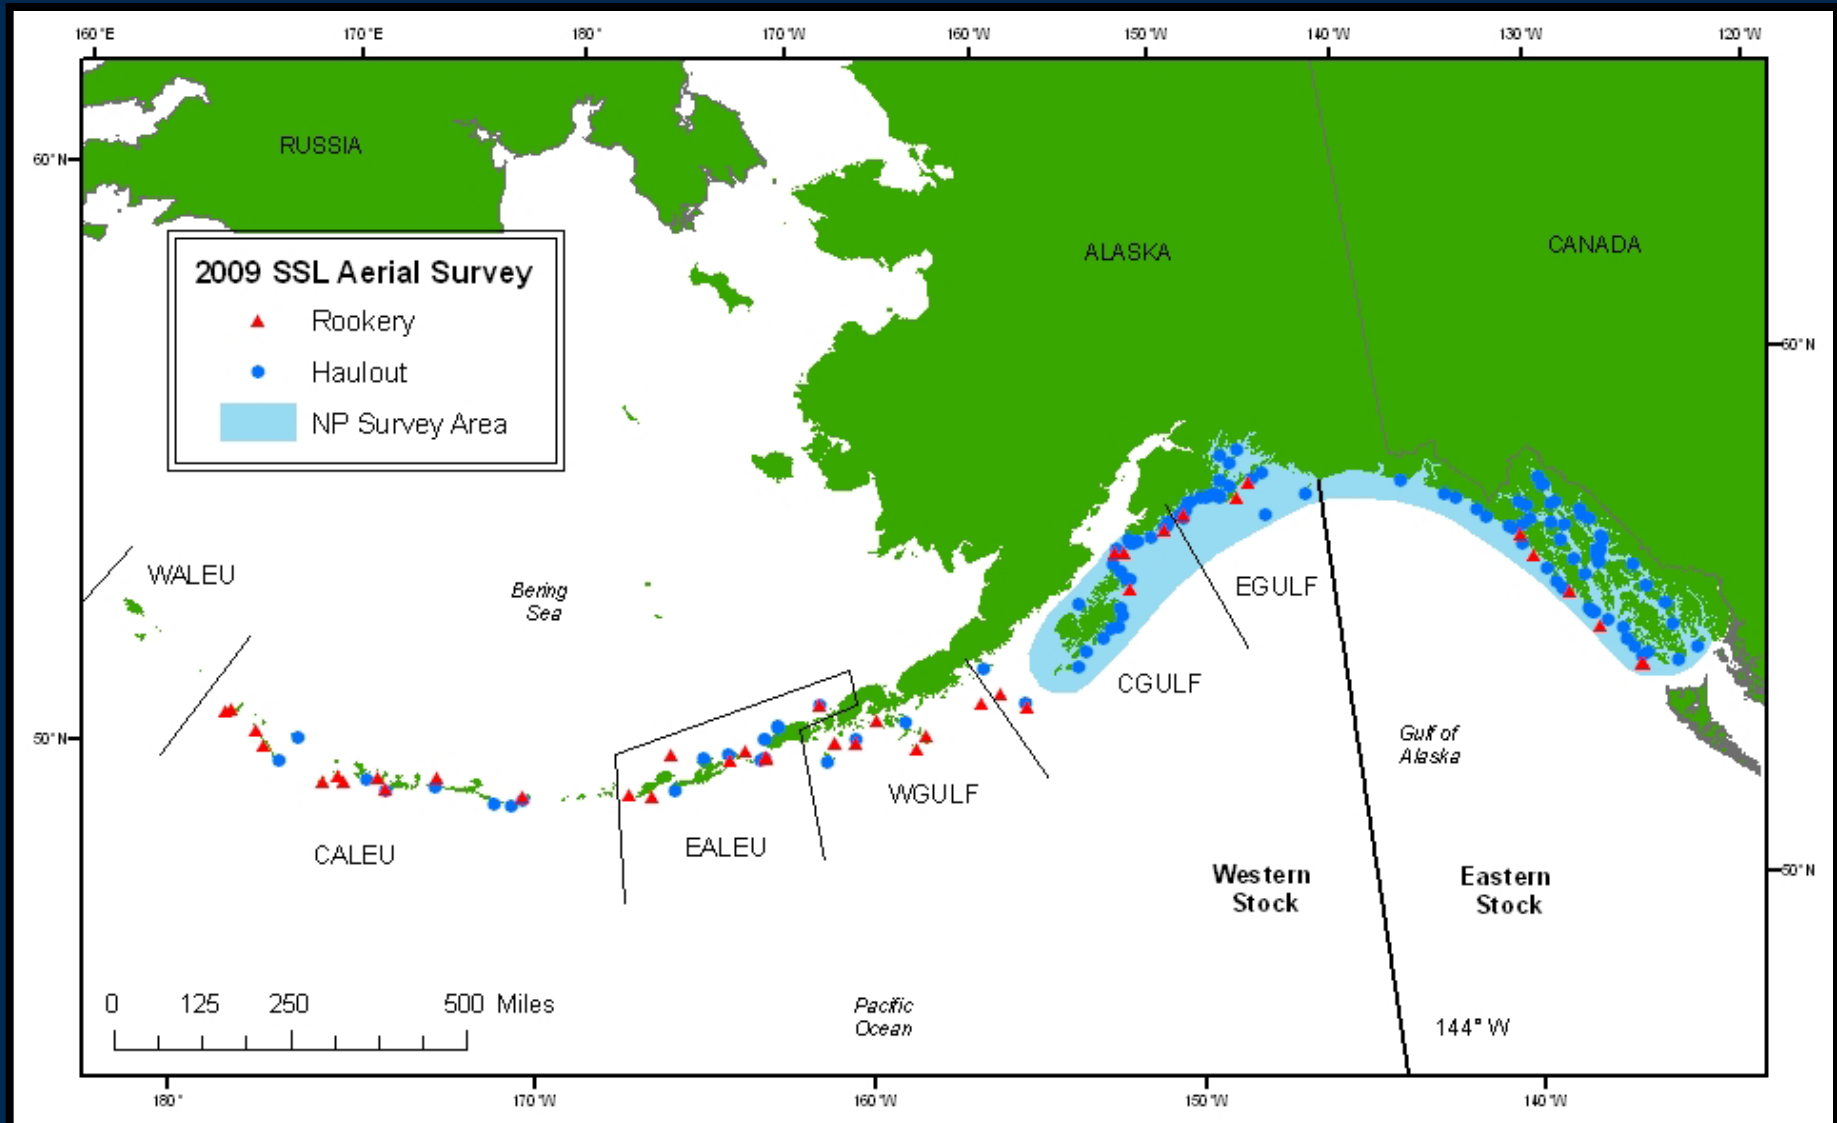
160°E 170°E 180° 170°W 160°W 150°W 140°W 130°W 120°W

60°N

RUSSIA

ALASKA

CANADA

2009 SSL Aerial Survey
Rookery
Haulout
NP Survey Area

60°N

WALEU

Bering Sea

EGULF

CGULF

Gulf of Alaska

50°N

WGULF

CALEU

EALEU

Western Stock

Eastern Stock

50°N

0 125 250 500 Miles

Pacific Ocean

144° W

180° 170°W 160°W 150°W 140°W